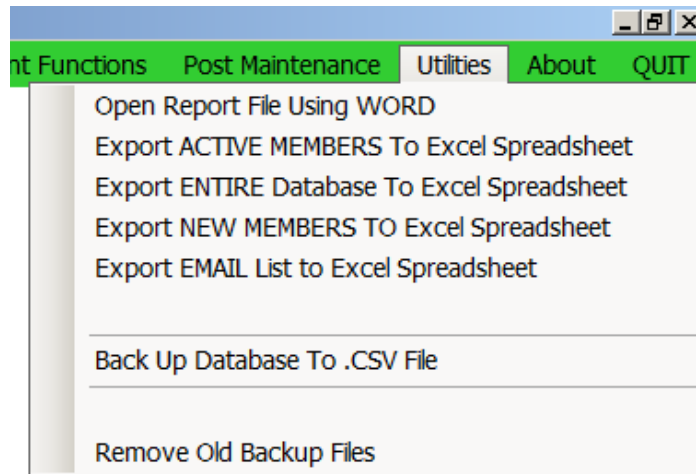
nt Functions Post Maintenance Utilities About QUIT

Open Report File Using WORD
Export ACTIVE MEMBERS To Excel Spreadsheet
Export ENTIRE Database To Excel Spreadsheet
Export NEW MEMBERS TO Excel Spreadsheet
Export EMAIL List to Excel Spreadsheet

Back Up Database To .CSV File

Remove Old Backup Files